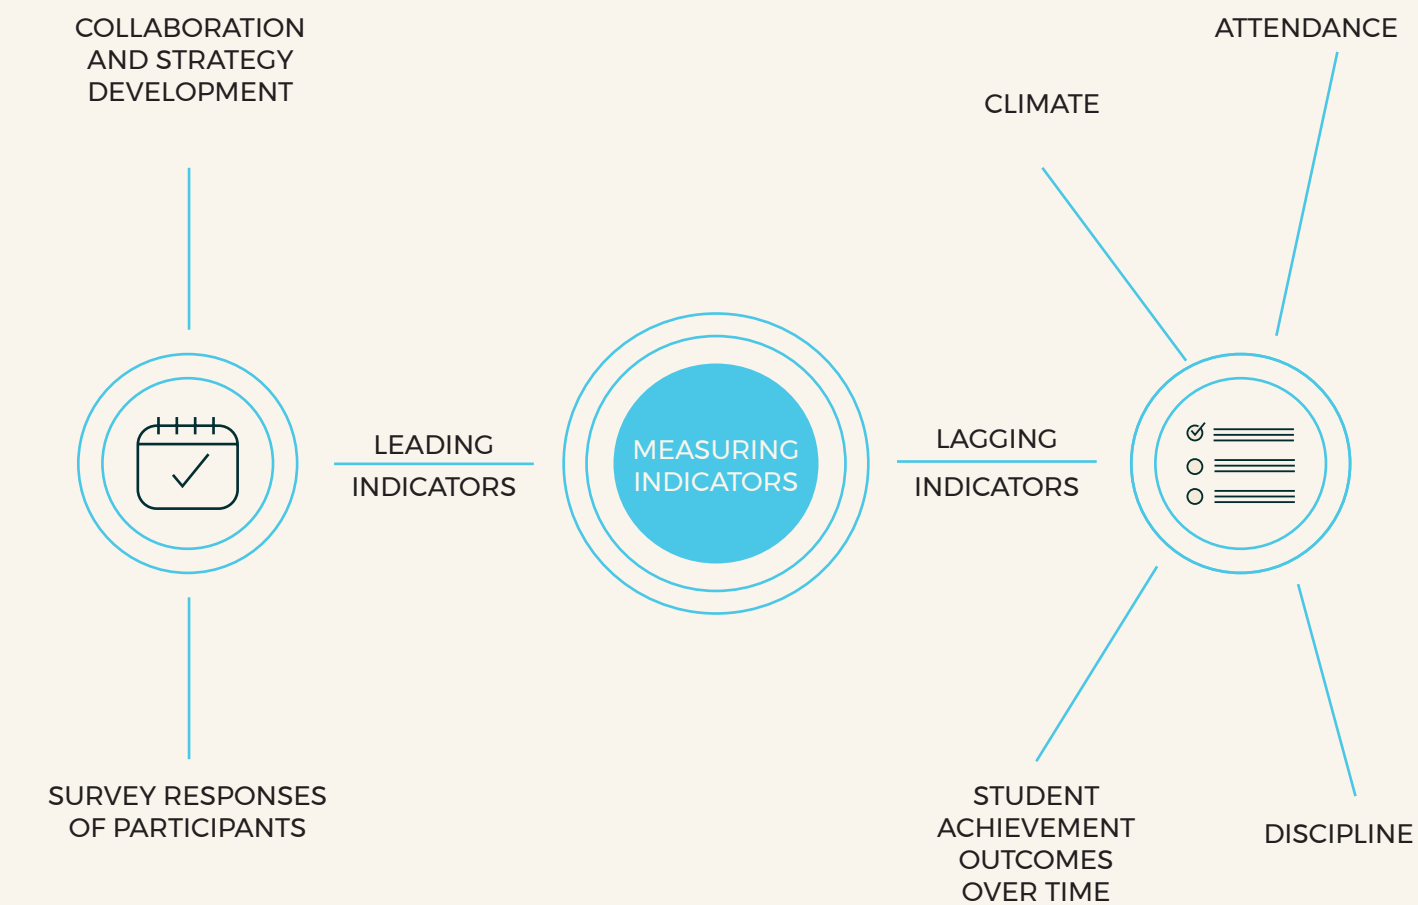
COLLABORATION AND STRATEGY DEVELOPMENT

ATTENDANCE

CLIMATE

LEADING

INDICATORS

MEASURING INDICATORS

LAGGING

INDICATORS

SURVEY RESPONSES OF PARTICIPANTS

STUDENT ACHIEVEMENT OUTCOMES OVER TIME

DISCIPLINE